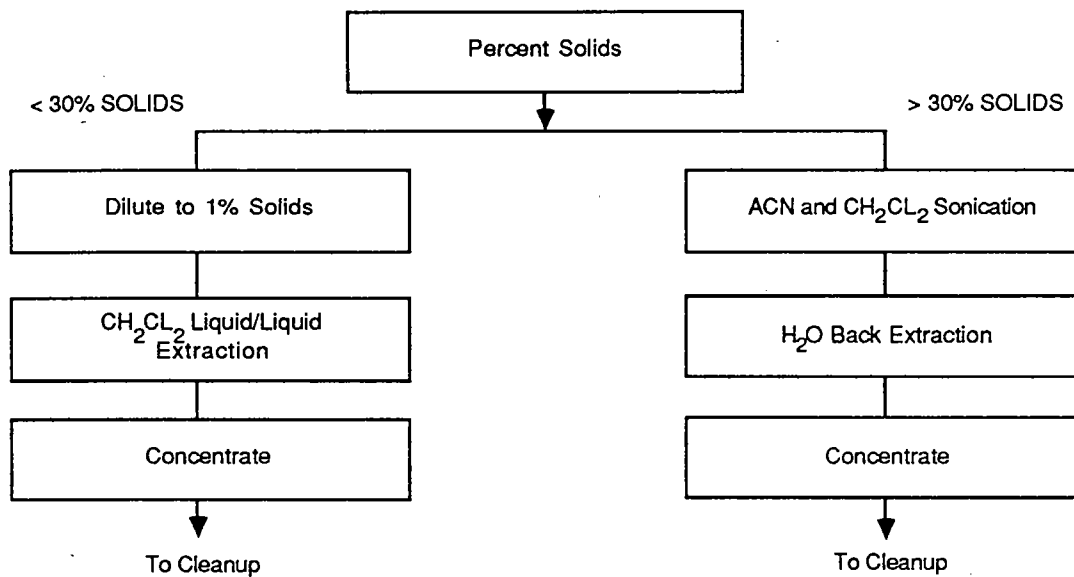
Percent Solids

< 30% SOLIDS

> 30% SOLIDS

Dilute to 1% Solids

$CH_2CL_2$ Liquid/Liquid Extraction

Concentrate

To Cleanup

ACN and $CH_2CL_2$ Sonication

$H_2O$ Back Extraction

Concentrate

To Cleanup